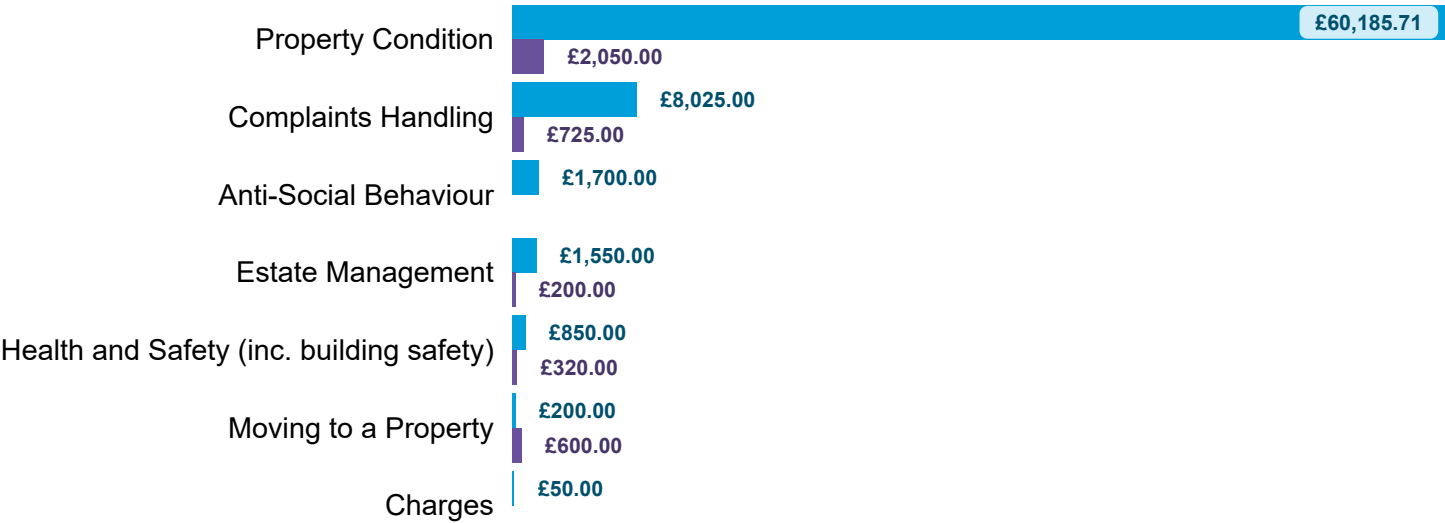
Property Condition
£60,185.71
£2,050.00

Complaints Handling
£8,025.00
£725.00

Anti-Social Behaviour
£1,700.00

Estate Management
£1,550.00
£200.00

Health and Safety (inc. building safety)
£850.00
£320.00

Moving to a Property
£200.00
£600.00

Charges
£50.00